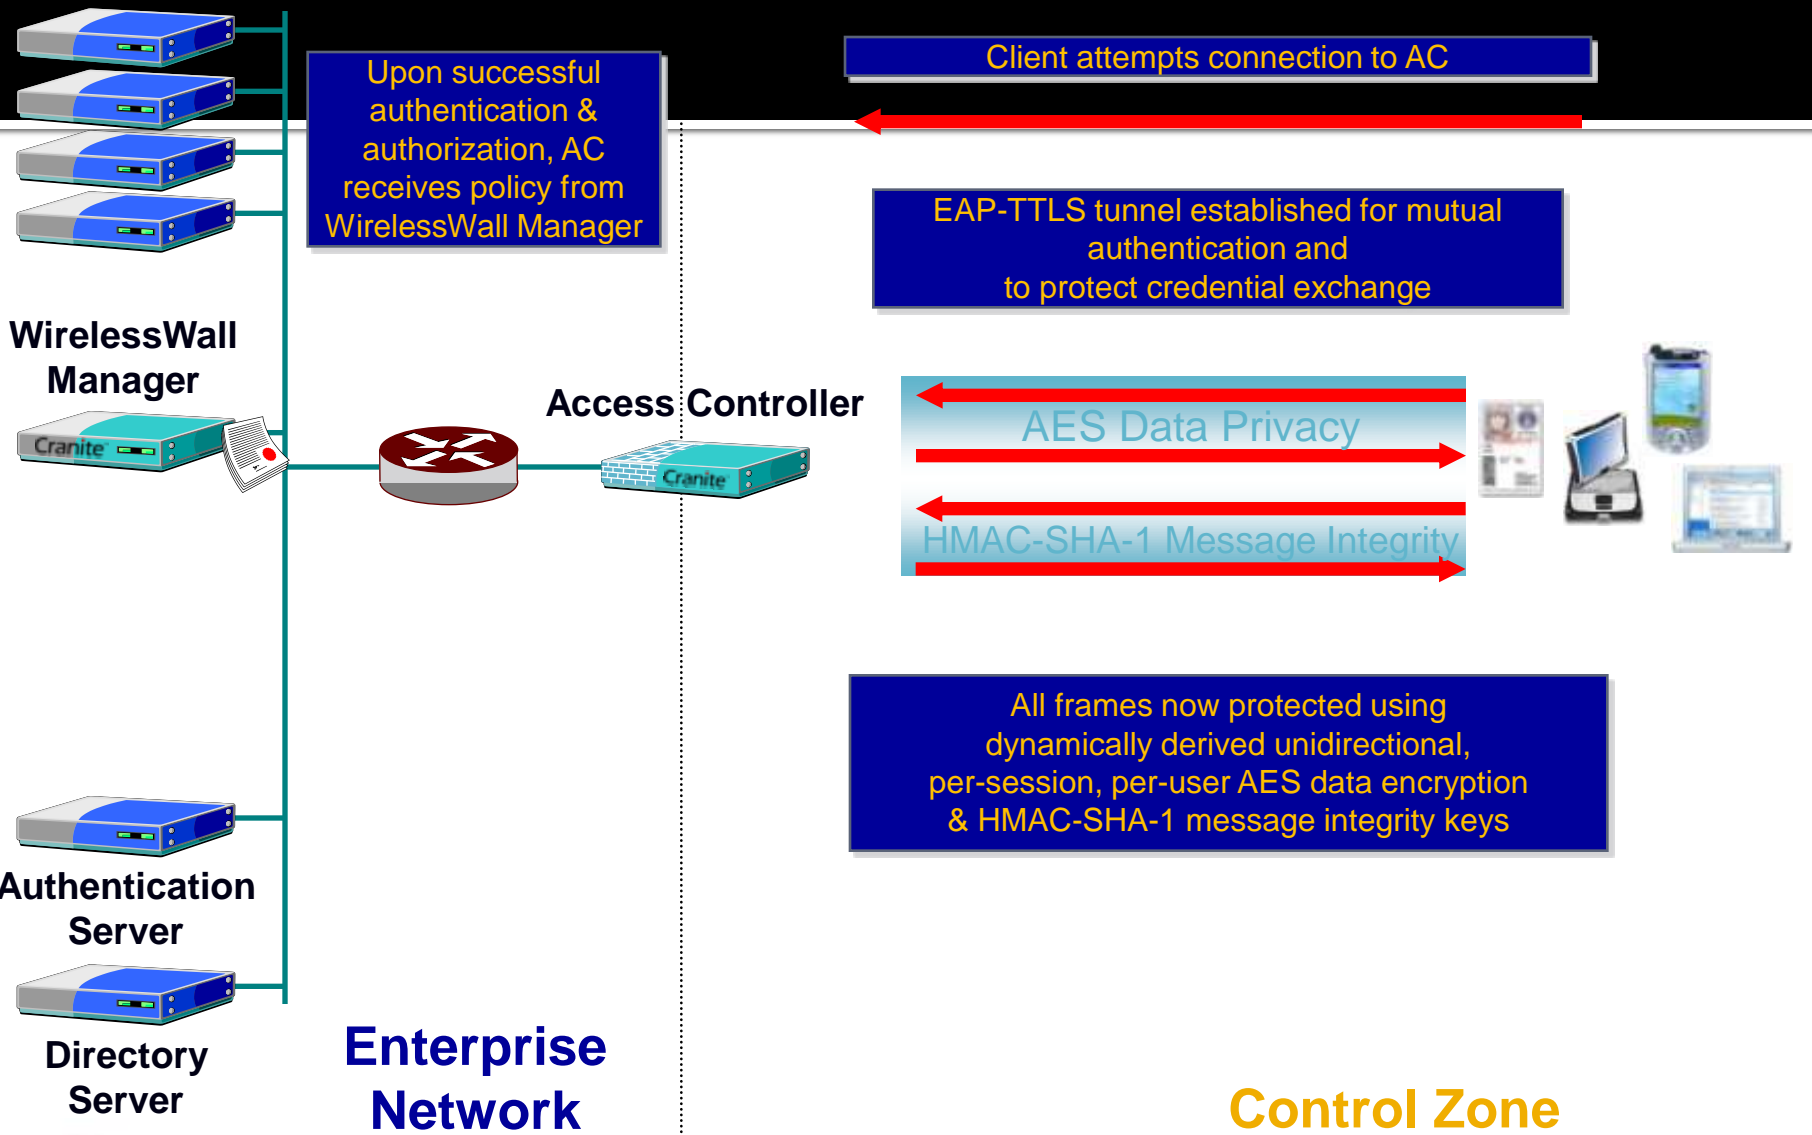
Upon successful authentication & authorization, AC receives policy from WirelessWall Manager

Client attempts connection to AC

EAP-TTLS tunnel established for mutual authentication and to protect credential exchange

WirelessWall Manager

Cranite

Access Controller

Cranite

AES Data Privacy

HMAC-SHA-1 Message Integrity

All frames now protected using dynamically derived unidirectional, per-session, per-user AES data encryption & HMAC-SHA-1 message integrity keys

Authentication Server

Directory Server

Enterprise Network

Control Zone